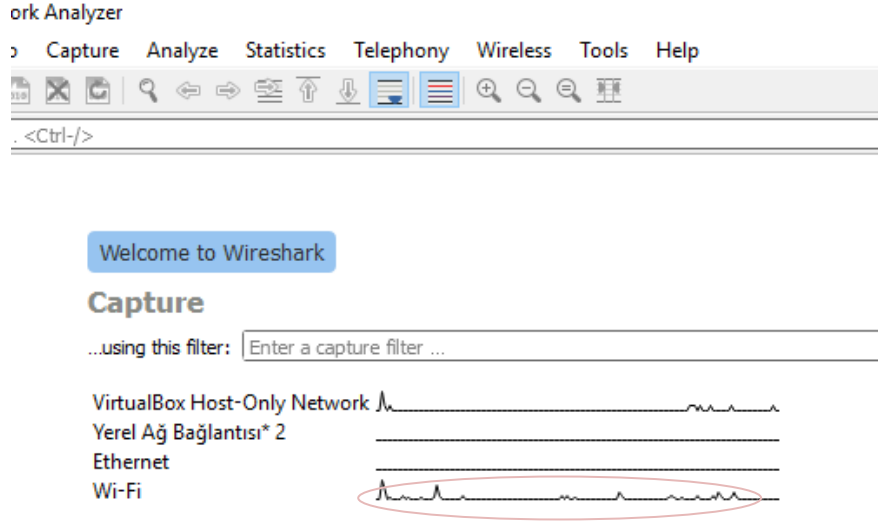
ork Analyzer

o Capture Analyze Statistics Telephony Wireless Tools Help

. <Ctrl-/>

Welcome to Wireshark

Capture

...using this filter: Enter a capture filter ...

VirtualBox Host-Only Network
Yerel Ağ Bağlantısı* 2
Ethernet
Wi-Fi